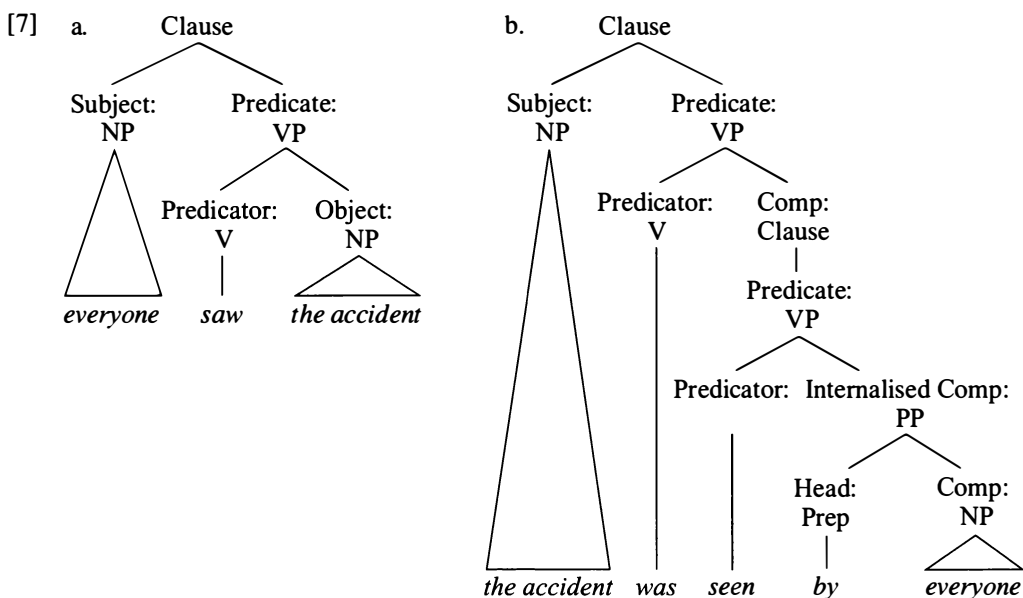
[7] a. Clause

Subject: NP

Predicate: VP

Predicator: V

Object: NP

*everyone* *saw* *the accident*

b. Clause

Subject: NP

Predicate: VP

Predicator: V

Comp: Clause

Predicate: VP

Predicator:

Internalised Comp: PP

Head: Prep

Comp: NP

*the accident* *was* *seen* *by* *everyone*